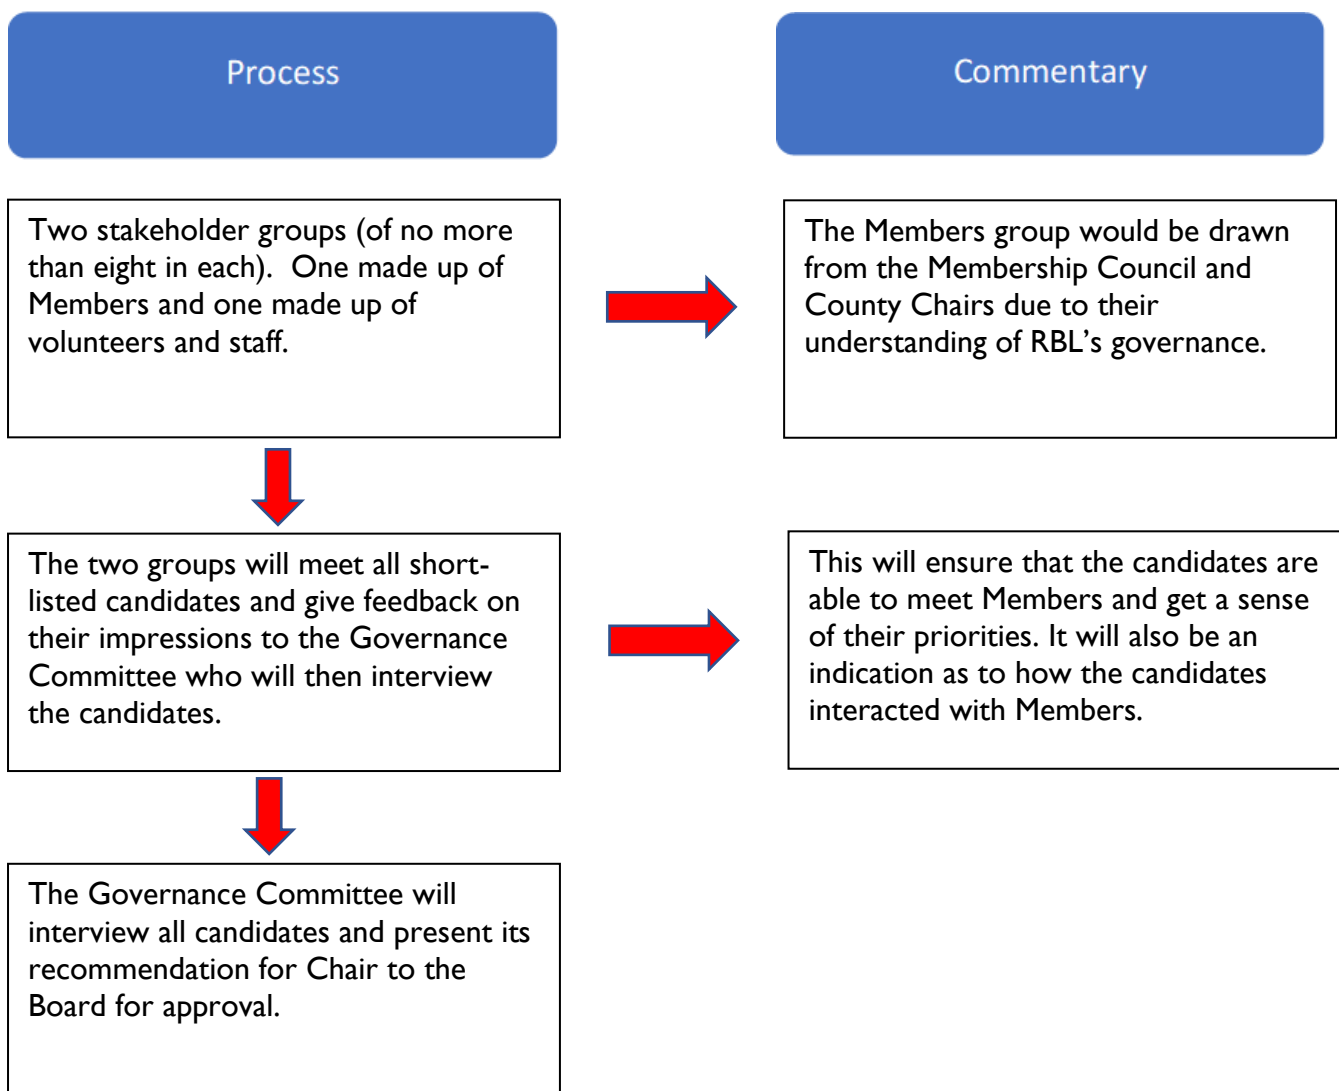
Process

Commentary

Two stakeholder groups (of no more than eight in each). One made up of Members and one made up of volunteers and staff.

The Members group would be drawn from the Membership Council and County Chairs due to their understanding of RBL's governance.

The two groups will meet all short-listed candidates and give feedback on their impressions to the Governance Committee who will then interview the candidates.

This will ensure that the candidates are able to meet Members and get a sense of their priorities. It will also be an indication as to how the candidates interacted with Members.

The Governance Committee will interview all candidates and present its recommendation for Chair to the Board for approval.